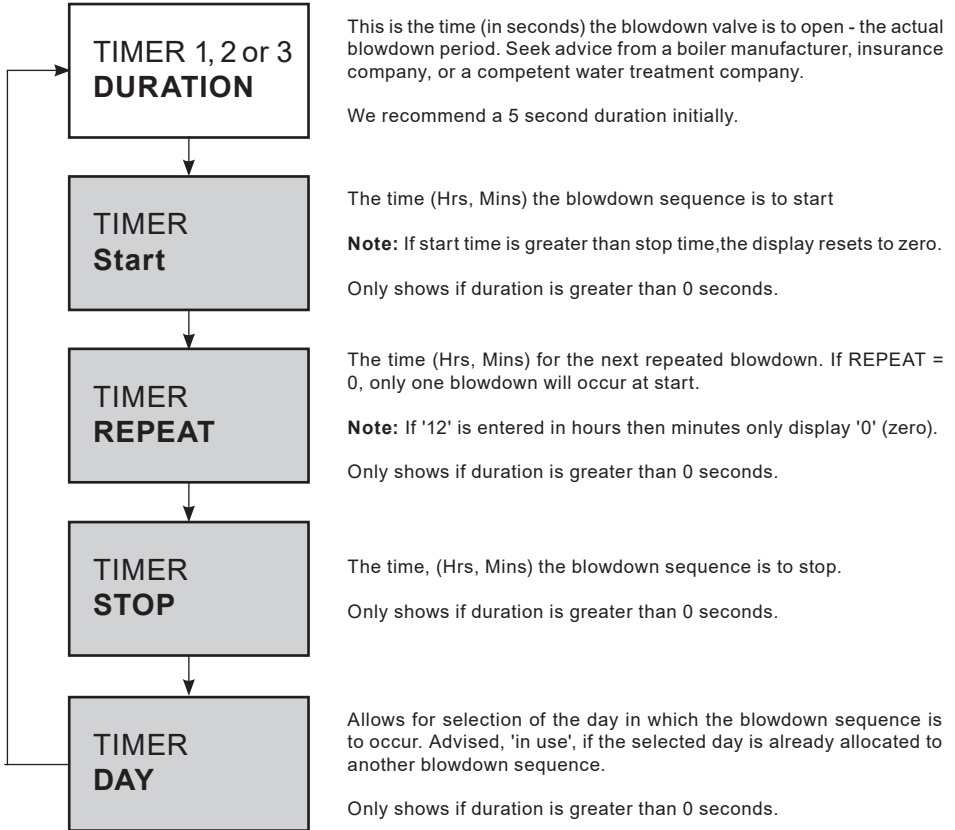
TIMER 1, 2 or 3
**DURATION**

This is the time (in seconds) the blowdown valve is to open - the actual blowdown period. Seek advice from a boiler manufacturer, insurance company, or a competent water treatment company.

We recommend a 5 second duration initially.

TIMER
**Start**

The time (Hrs, Mins) the blowdown sequence is to start

**Note:** If start time is greater than stop time,the display resets to zero.

Only shows if duration is greater than 0 seconds.

TIMER
**REPEAT**

The time (Hrs, Mins) for the next repeated blowdown. If REPEAT = 0, only one blowdown will occur at start.

**Note:** If '12' is entered in hours then minutes only display '0' (zero).

Only shows if duration is greater than 0 seconds.

TIMER
**STOP**

The time, (Hrs, Mins) the blowdown sequence is to stop.

Only shows if duration is greater than 0 seconds.

TIMER
**DAY**

Allows for selection of the day in which the blowdown sequence is to occur. Advised, 'in use', if the selected day is already allocated to another blowdown sequence.

Only shows if duration is greater than 0 seconds.